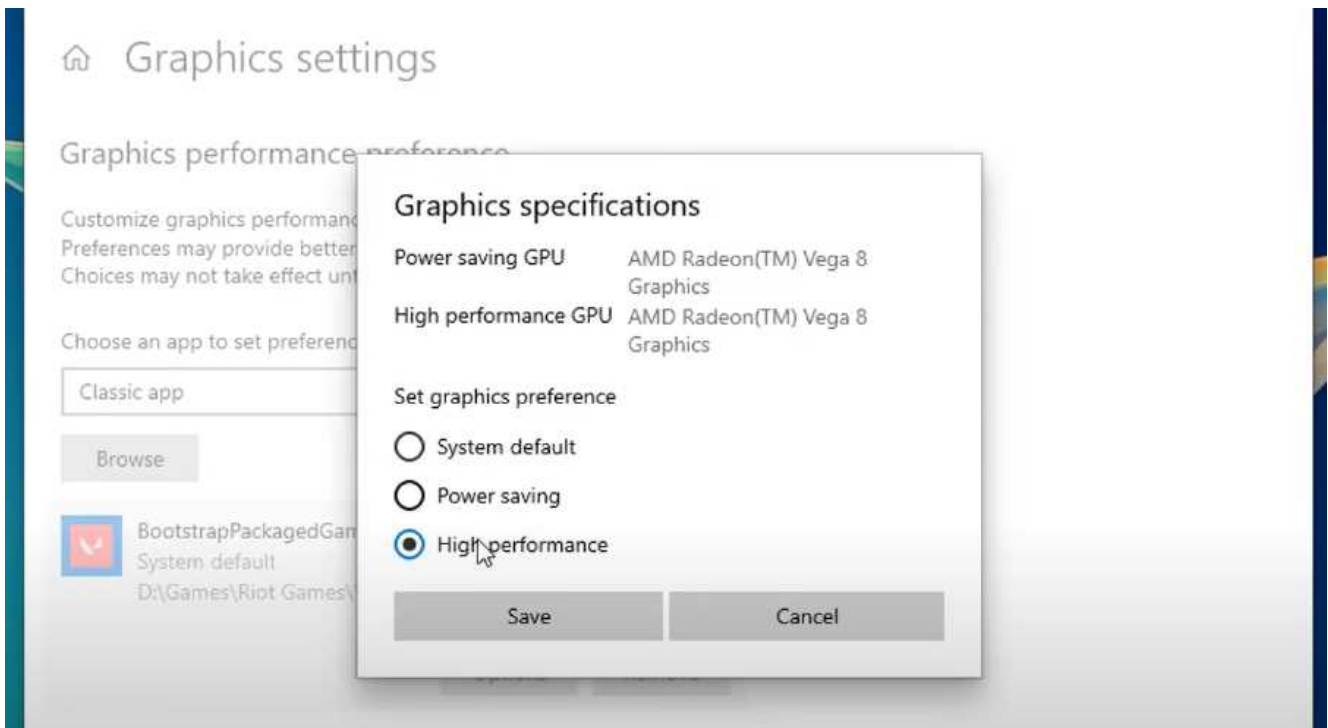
Graphics settings

Graphics performance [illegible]

Customize graphics performanc
Preferences may provide better
Choices may not take effect unt

Choose an app to set preferenc

Classic app

Browse

BootstrapPackagedGam
System default
D:\Games\Riot Games\

Graphics specifications

Power saving GPU AMD Radeon(TM) Vega 8 Graphics

High performance GPU AMD Radeon(TM) Vega 8 Graphics

Set graphics preference

System default

Power saving

High performance

Save

Cancel